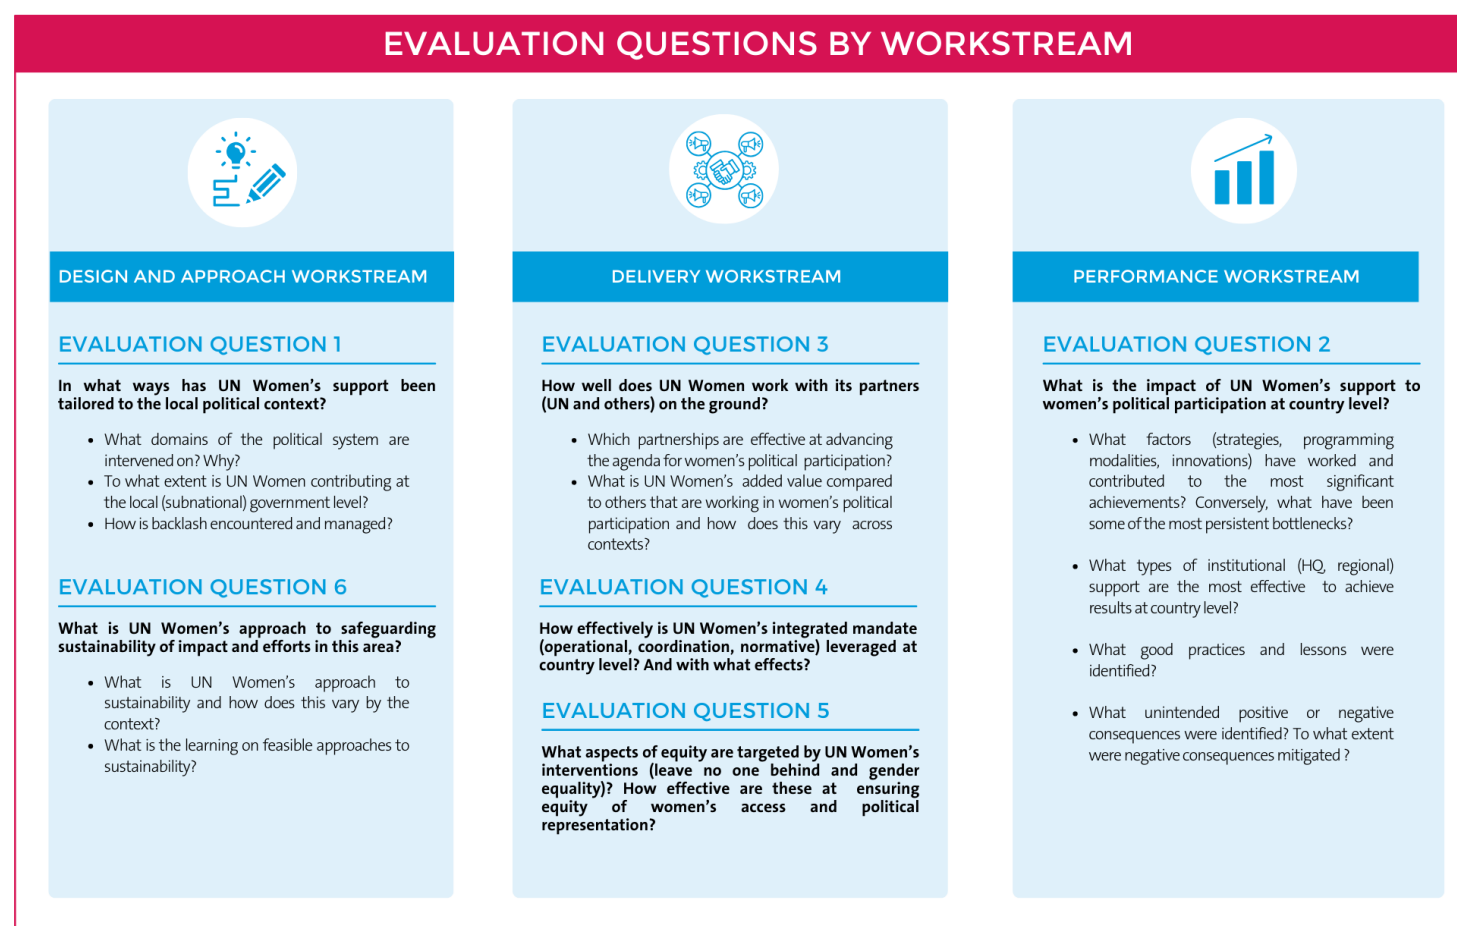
EVALUATION QUESTIONS BY WORKSTREAM

DESIGN AND APPROACH WORKSTREAM

EVALUATION QUESTION 1

In what ways has UN Women's support been tailored to the local political context?

- What domains of the political system are intervened on? Why?
- To what extent is UN Women contributing at the local (subnational) government level?
- How is backlash encountered and managed?

EVALUATION QUESTION 6

What is UN Women's approach to safeguarding sustainability of impact and efforts in this area?

- What is UN Women's approach to sustainability and how does this vary by the context?
- What is the learning on feasible approaches to sustainability?

DELIVERY WORKSTREAM

EVALUATION QUESTION 3

How well does UN Women work with its partners (UN and others) on the ground?

- Which partnerships are effective at advancing the agenda for women's political participation?
- What is UN Women's added value compared to others that are working in women's political participation and how does this vary across contexts?

EVALUATION QUESTION 4

How effectively is UN Women's integrated mandate (operational, coordination, normative) leveraged at country level? And with what effects?

EVALUATION QUESTION 5

What aspects of equity are targeted by UN Women's interventions (leave no one behind and gender equality)? How effective are these at ensuring equity of women's access and political representation?

PERFORMANCE WORKSTREAM

EVALUATION QUESTION 2

What is the impact of UN Women's support to women's political participation at country level?

- What factors (strategies, programming modalities, innovations) have worked and contributed to the most significant achievements? Conversely, what have been some of the most persistent bottlenecks?
- What types of institutional (HQ, regional) support are the most effective to achieve results at country level?
- What good practices and lessons were identified?
- What unintended positive or negative consequences were identified? To what extent were negative consequences mitigated ?